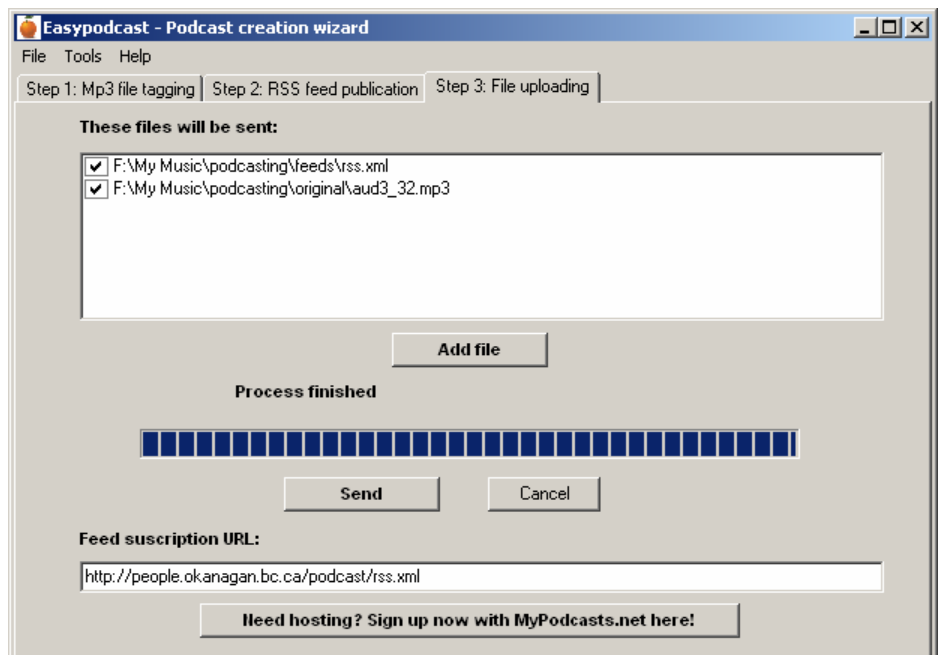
Easypodcast - Podcast creation wizard

File Tools Help

Step 1: Mp3 file tagging | Step 2: RSS feed publication | Step 3: File uploading

These files will be sent:

F:\My Music\podcasting\feeds\rss.xml
F:\My Music\podcasting\original\aud3_32.mp3

Add file

Process finished

Send | Cancel

Feed suscription URL:

http://people.okanagan.bc.ca/podcast/rss.xml

Need hosting? Sign up now with MyPodcasts.net here!